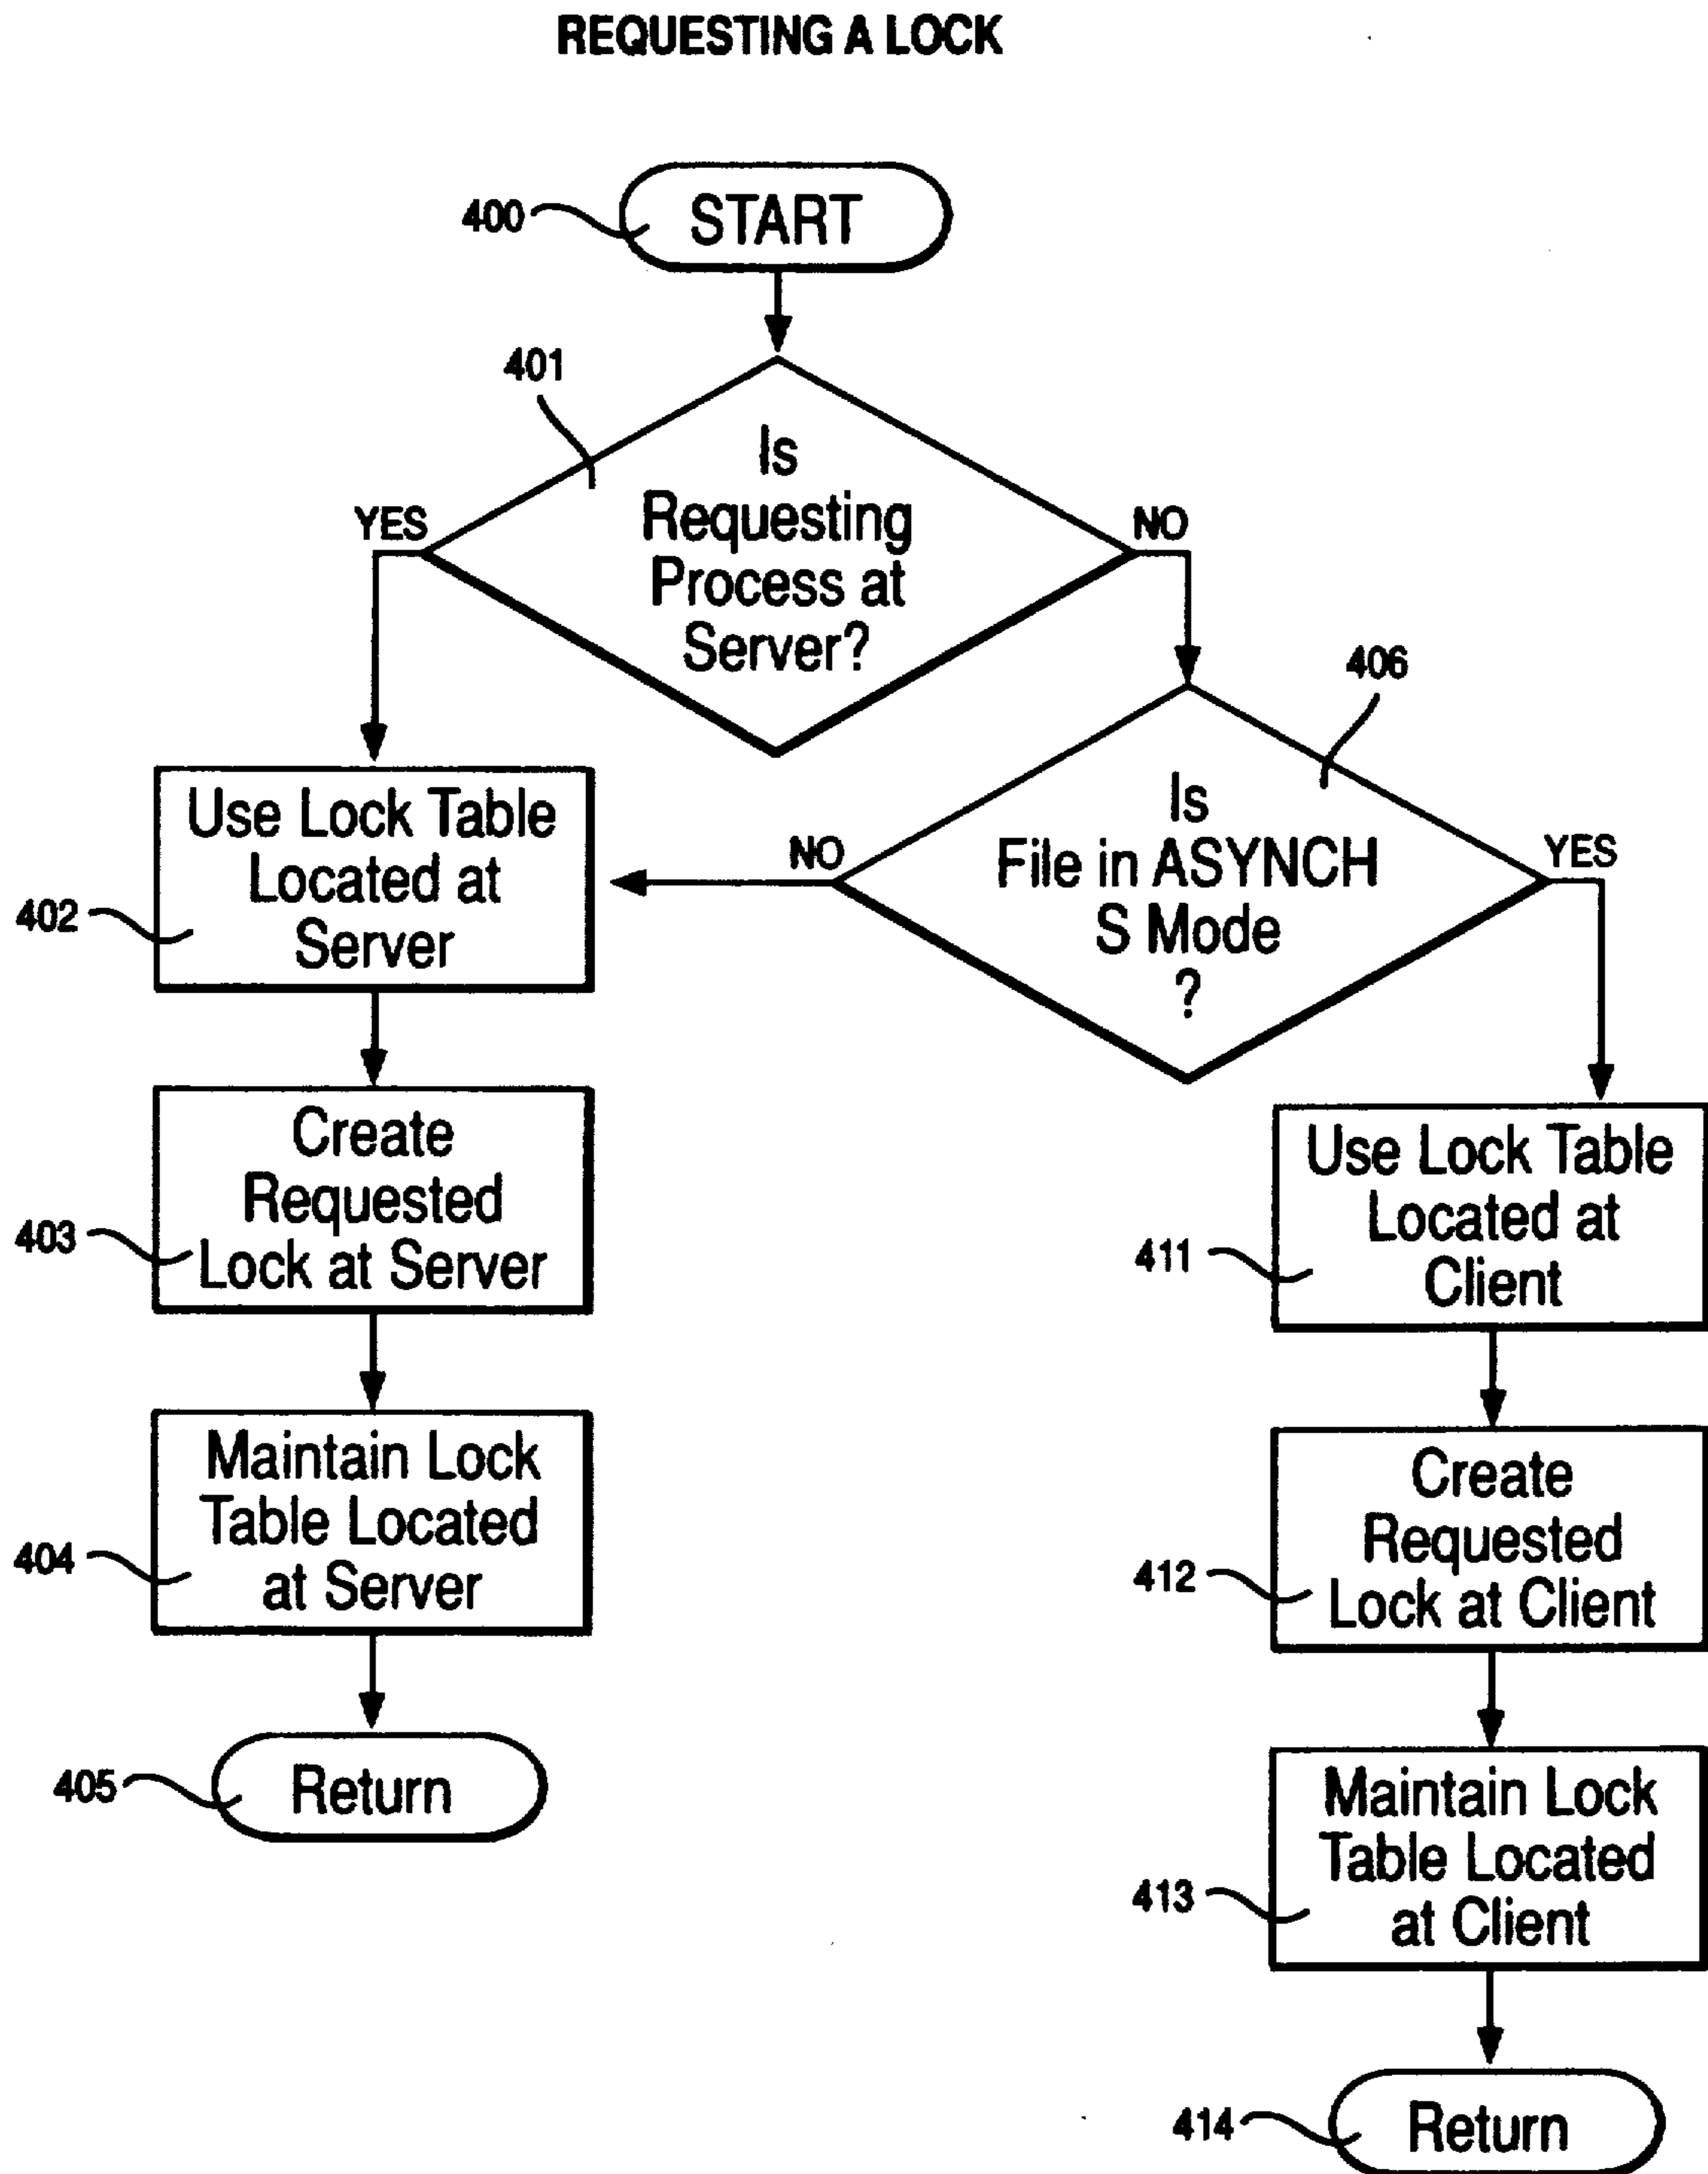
REQUESTING A LOCK

400 START

401 Is Requesting Process at Server?

YES

NO

406 Is File in ASYNCH S Mode ?

NO

YES

402 Use Lock Table Located at Server

403 Create Requested Lock at Server

404 Maintain Lock Table Located at Server

405 Return

411 Use Lock Table Located at Client

412 Create Requested Lock at Client

413 Maintain Lock Table Located at Client

414 Return